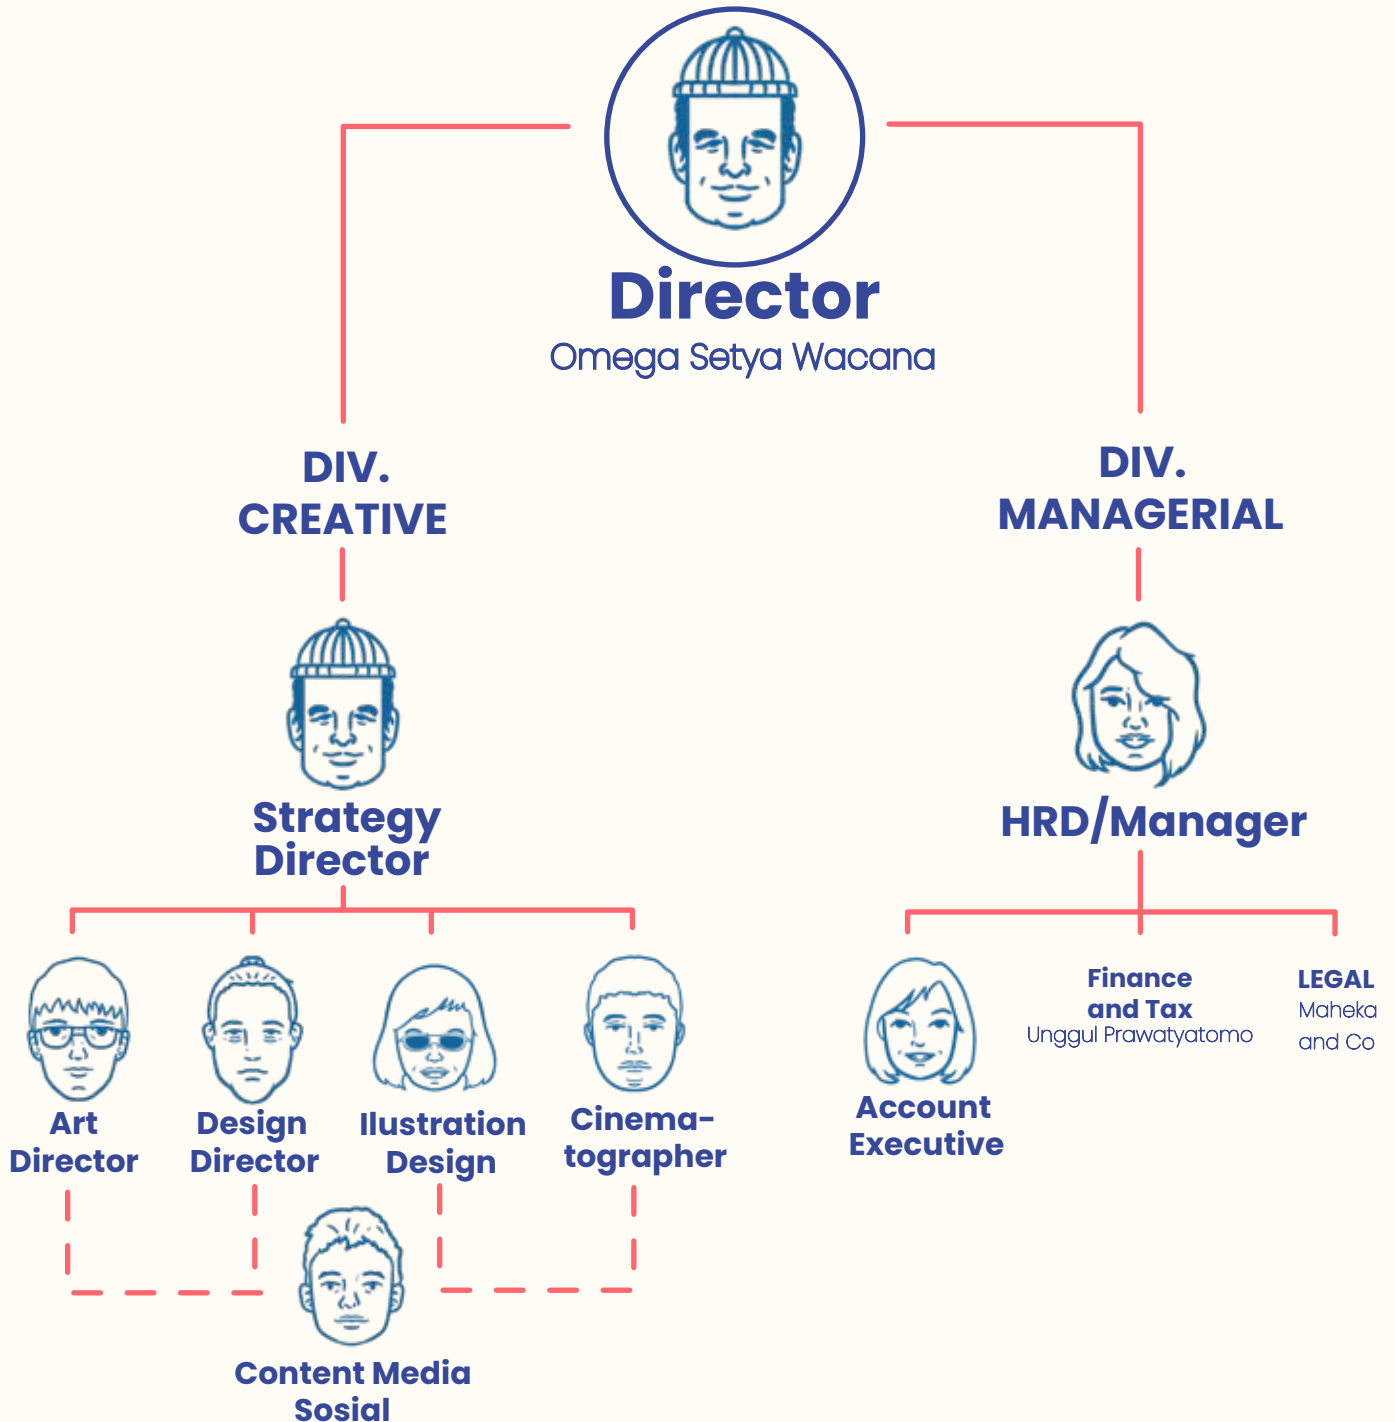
Director
Omega Setya Wacana

DIV.
CREATIVE

Strategy Director

Art Director

Design Director

Ilustration Design

Cinematographer

Content Media Sosial

DIV.
MANAGERIAL

HRD/Manager

Account Executive

Finance and Tax
Unggul Prawatyatomo

LEGAL
Maheka and Co